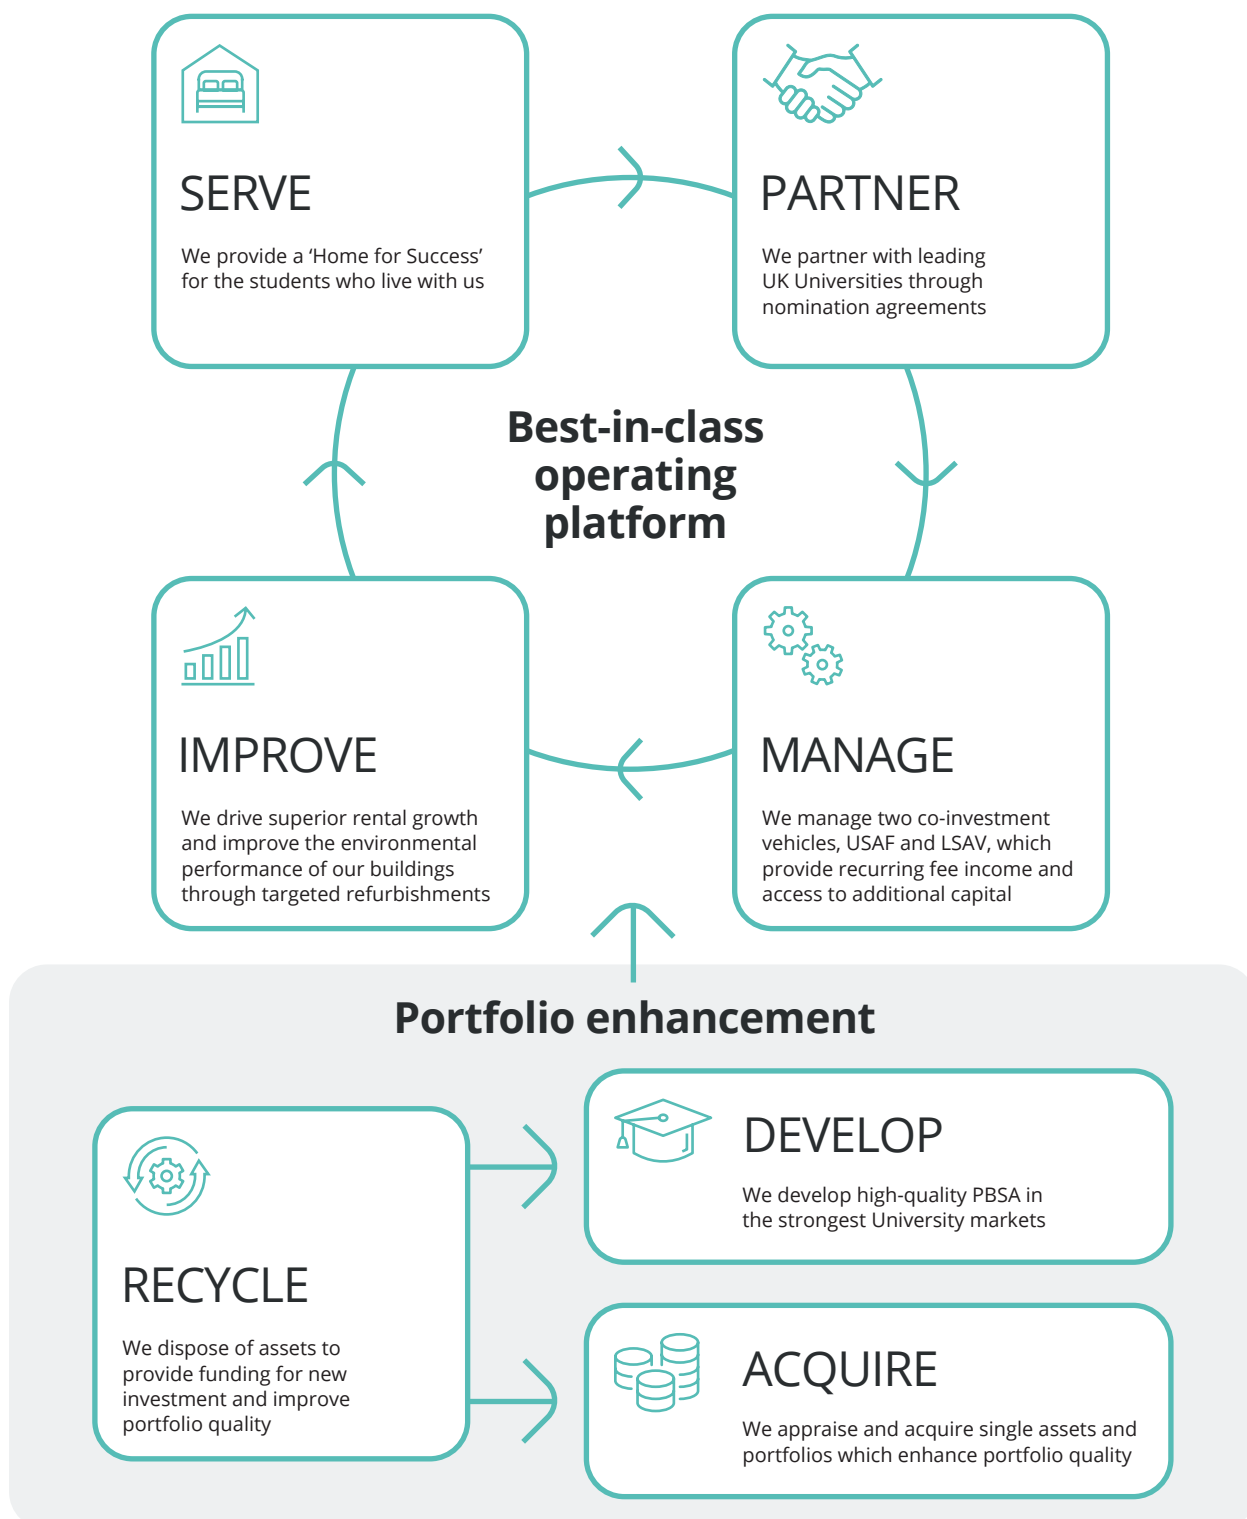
SERVE

We provide a 'Home for Success' for the students who live with us

PARTNER

We partner with leading UK Universities through nomination agreements

Best-in-class operating platform

IMPROVE

We drive superior rental growth and improve the environmental performance of our buildings through targeted refurbishments

MANAGE

We manage two co-investment vehicles, USAF and LSAV, which provide recurring fee income and access to additional capital

Portfolio enhancement

RECYCLE

We dispose of assets to provide funding for new investment and improve portfolio quality

DEVELOP

We develop high-quality PBSA in the strongest University markets

ACQUIRE

We appraise and acquire single assets and portfolios which enhance portfolio quality